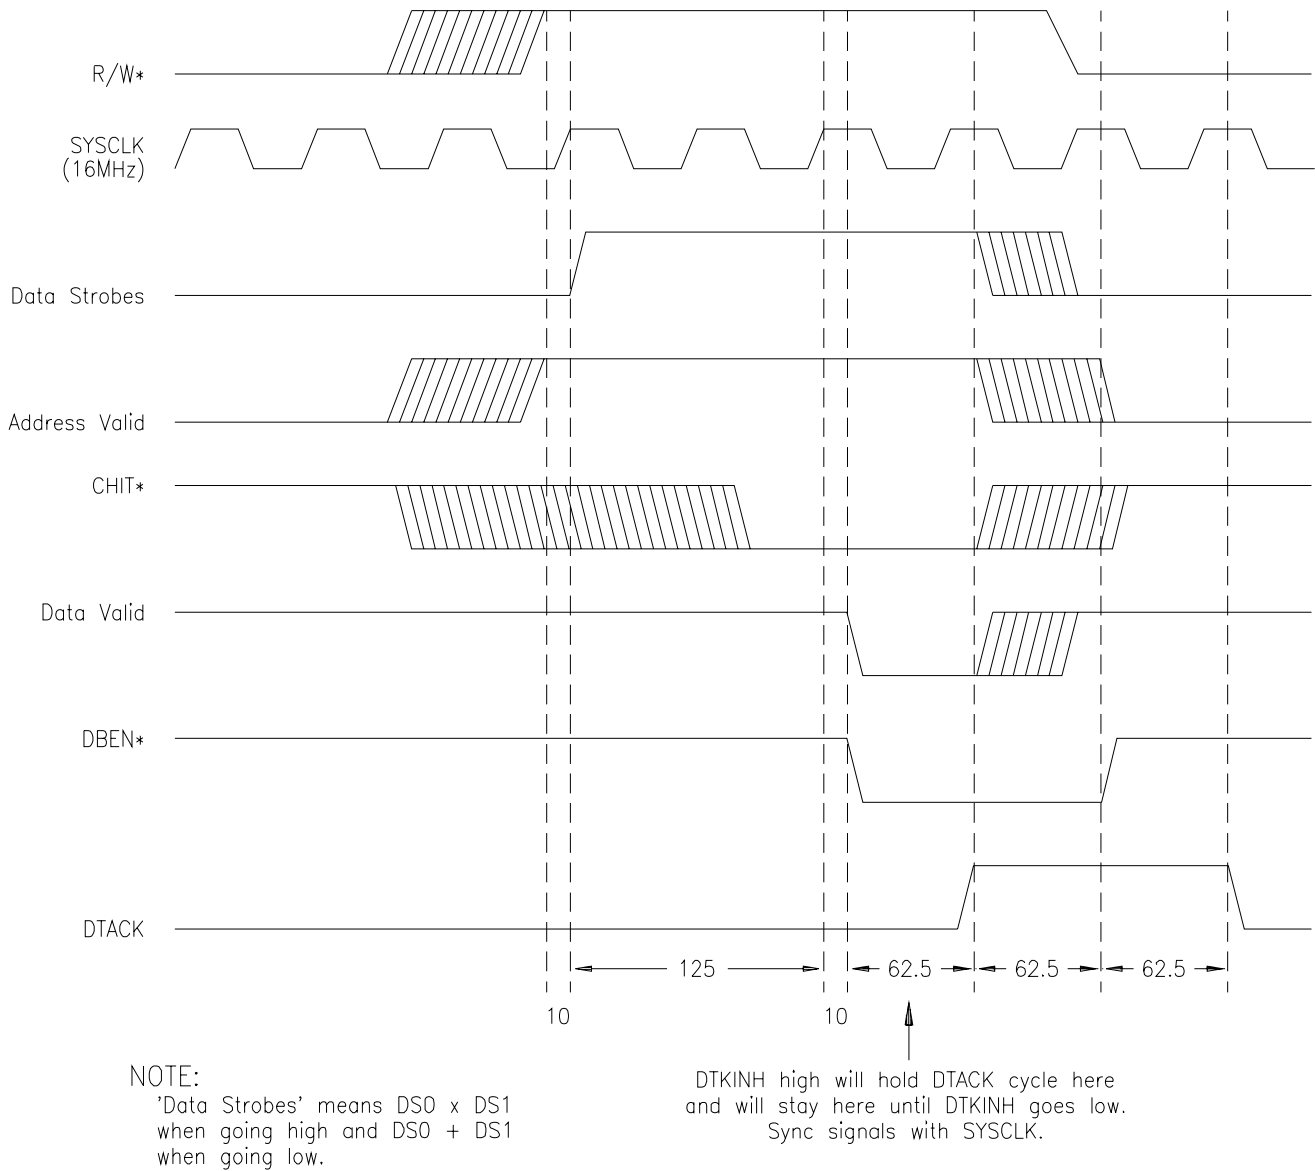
R/W*

SYSCLK (16MHz)

Data Strobes

Address Valid

CHIT*

Data Valid

DBEN*

DTACK

125

62.5

62.5

62.5

10

10

NOTE:
'Data Strobes' means DS0 x DS1 when going high and DS0 + DS1 when going low.

DTKINH high will hold DTACK cycle here and will stay here until DTKINH goes low. Sync signals with SYSCLK.